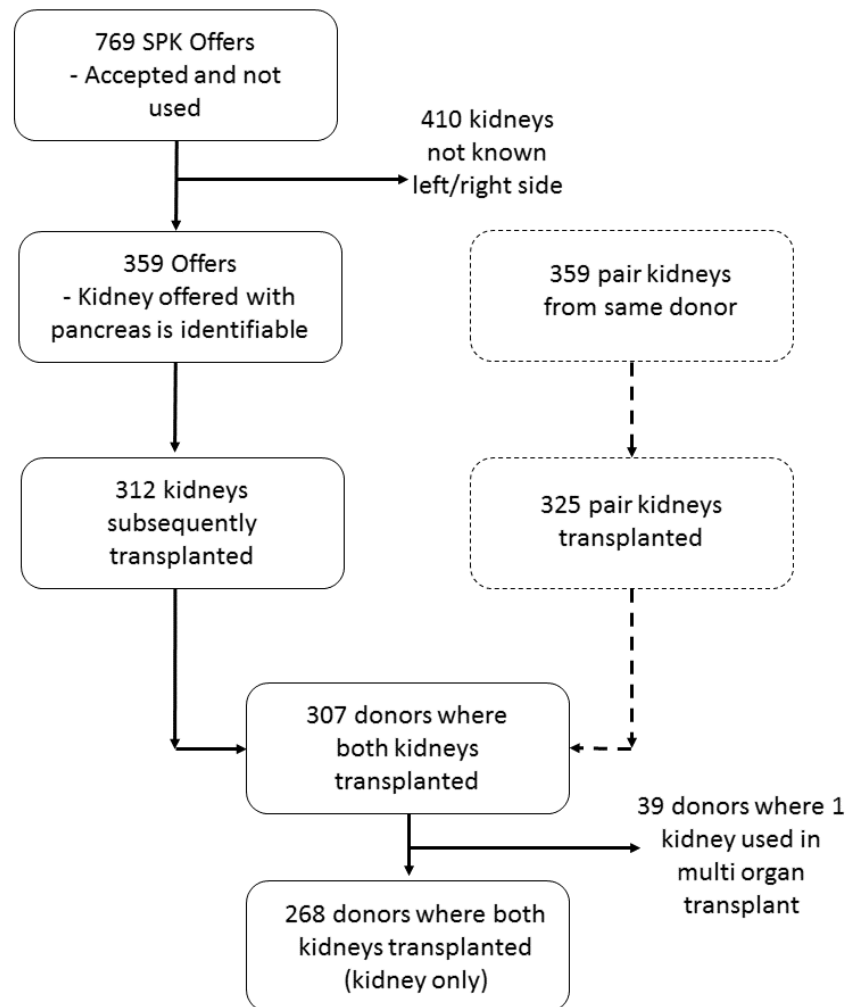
769 SPK Offers
- Accepted and not used

410 kidneys not known left/right side

359 Offers
- Kidney offered with pancreas is identifiable

359 pair kidneys from same donor

312 kidneys subsequently transplanted

325 pair kidneys transplanted

307 donors where both kidneys transplanted

39 donors where 1 kidney used in multi organ transplant

268 donors where both kidneys transplanted (kidney only)